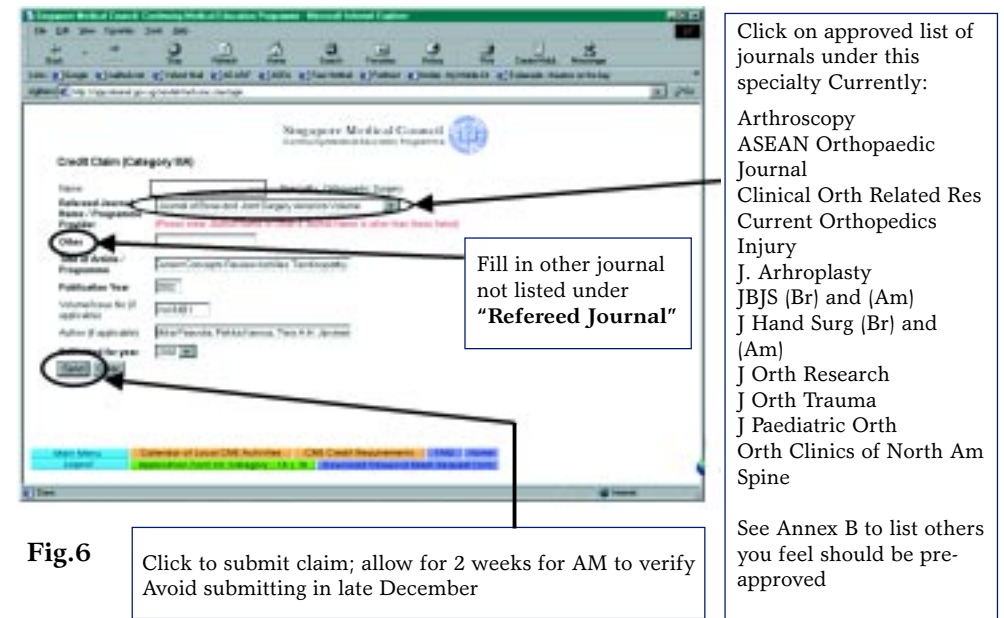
Singapore Medical Council Continuing Medical Education Programme - Microsoft Internet Explorer

Singapore Medical Council

Credit Claim (Category 3A)

Name

Specialty : Orthopaedic Surgery

Refereed Journal Name / Programme Provider

Journal of Bone and Joint Surgery (British Volume)

Other

Title of Article / Programme

Publication Year

2002

Author (if applicable)

Submit

Main Menu

Calendar of Local CME Activities

CME Credit Requirements

Click on approved list of journals under this specialty Currently:

Arthroscopy
ASEAN Orthopaedic Journal
Clinical Orth Related Res
Current Orthopedics
Injury
J. Arhroplasty
JBJS (Br) and (Am)
J Hand Surg (Br) and (Am)
J Orth Research
J Orth Trauma
J Paediatric Orth
Orth Clinics of North Am
Spine

See Annex B to list others you feel should be pre-approved

Fill in other journal not listed under **"Refereed Journal"**

Fig.6

Click to submit claim; allow for 2 weeks for AM to verify
Avoid submitting in late December